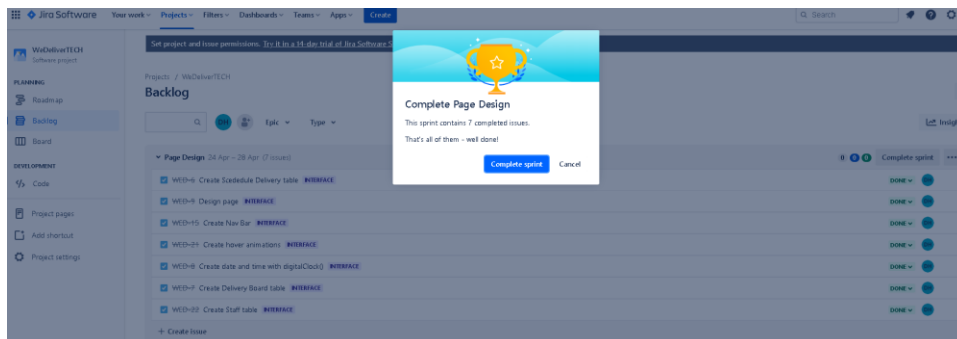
Jira Software Your work Projects Filters Dashboards Teams Apps Create

Search

WeDeliverTECH
Software project

PLANNING
Roadmap
Backlog
Board

DEVELOPMENT
Code

Project pages
Add shortcut
Project settings

Set project and issue permissions. Try it in a 14-day trial of Jira Software S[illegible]

Projects / WeDeliverTECH
Backlog

Epic Type

Insigh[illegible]

Page Design 24 Apr – 28 Apr (7 issues)

0 0 0 Complete sprint

WED-6 Create Scedeudle Delivery table INTERFACE DONE
WED-9 Design page INTERFACE DONE
WED-15 Create Nav Bar INTERFACE DONE
WED-21 Create hover animations INTERFACE DONE
WED-8 Create date and time with digitalClock() INTERFACE DONE
WED-7 Create Delivery Board table INTERFACE DONE
WED-22 Create Staff table INTERFACE DONE

+ Create issue

Complete Page Design

This sprint contains 7 completed issues.

That's all of them - well done!

Complete sprint Cancel